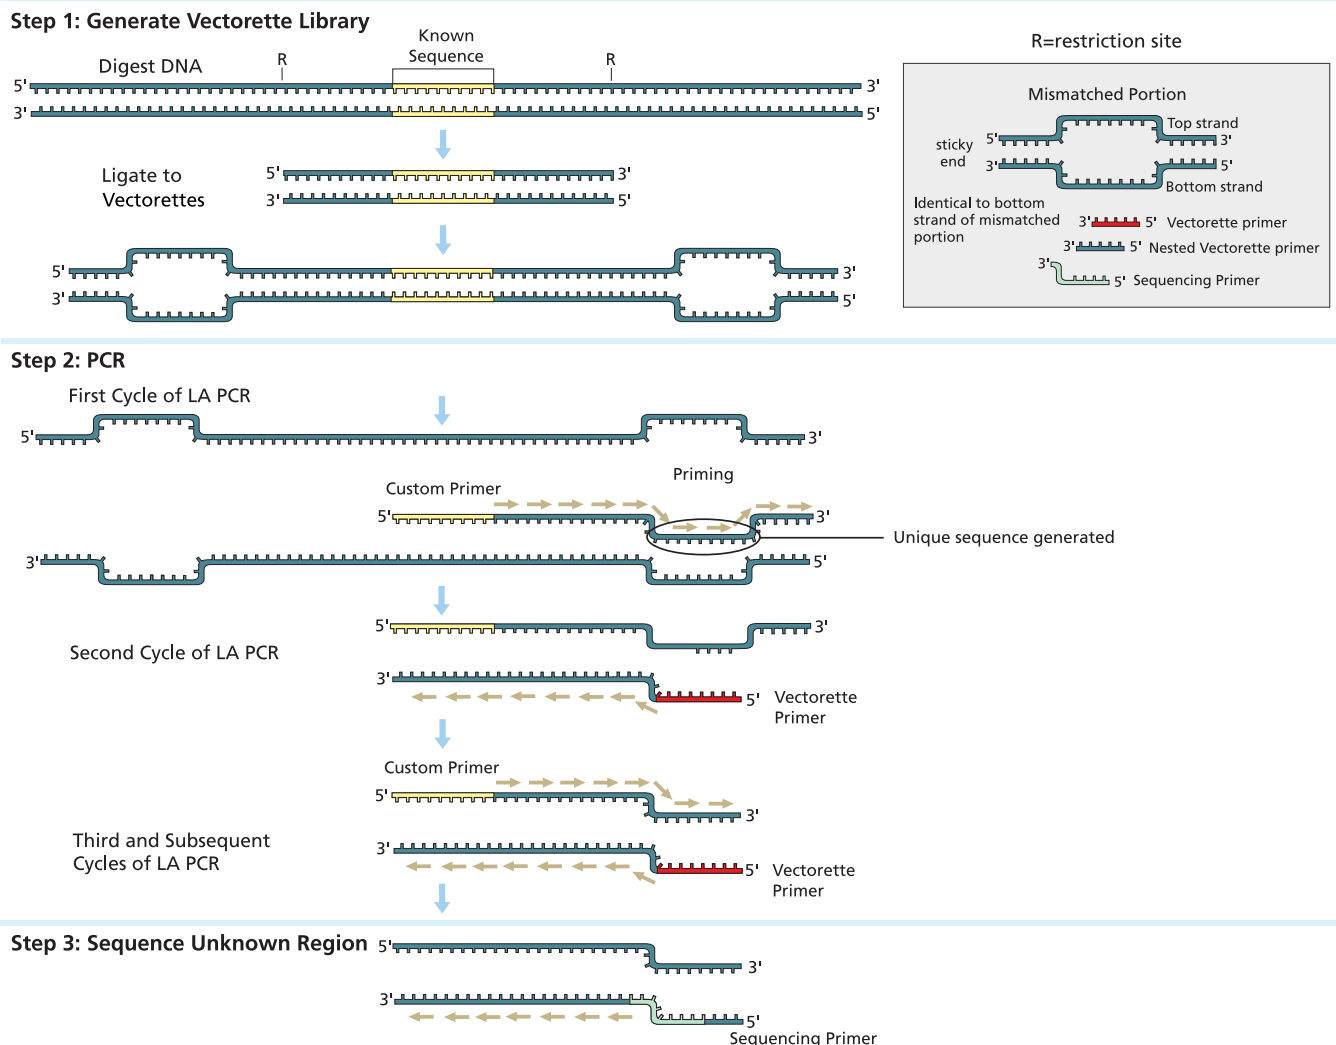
Step 1: Generate Vectorette Library

Digest DNA

R

Known Sequence

R

5'

3'

3'

5'

Ligate to Vectorettes

5'

3'

3'

5'

5'

3'

3'

5'

R=restriction site

Mismatched Portion

sticky end

5'

3'

Top strand

3'

5'

Bottom strand

Identical to bottom strand of mismatched portion

3'

5' Vectorette primer

3'

5' Nested Vectorette primer

3'

5' Sequencing Primer

Step 2: PCR

First Cycle of LA PCR

5'

3'

Priming

Custom Primer

5'

3'

Unique sequence generated

3'

5'

5'

3'

Second Cycle of LA PCR

3'

5' Vectorette Primer

Custom Primer

5'

3'

Third and Subsequent Cycles of LA PCR

3'

5' Vectorette Primer

Step 3: Sequence Unknown Region

5'

3'

3'

5'

Sequencing Primer